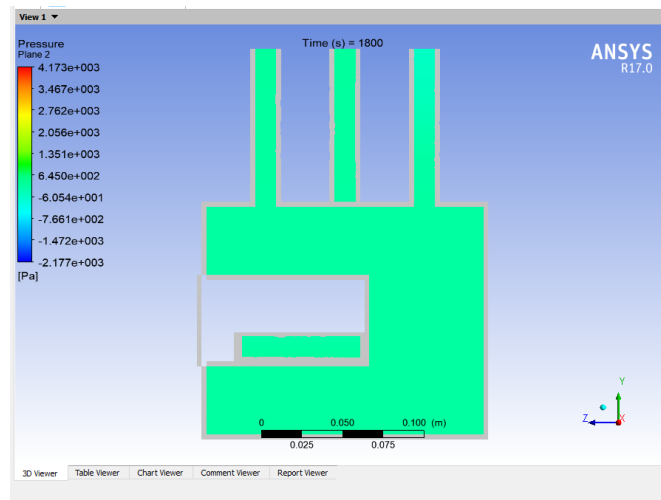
View 1

Pressure
Plane 2

4.173e+003
3.467e+003
2.762e+003
2.056e+003
1.351e+003
6.450e+002
-6.054e+001
-7.661e+002
-1.472e+003
-2.177e+003
[Pa]

Time (s) = 1800

ANSYS
R17.0

0
0.050
0.100 (m)
0.025
0.075

Y
Z
X

3D Viewer
Table Viewer
Chart Viewer
Comment Viewer
Report Viewer